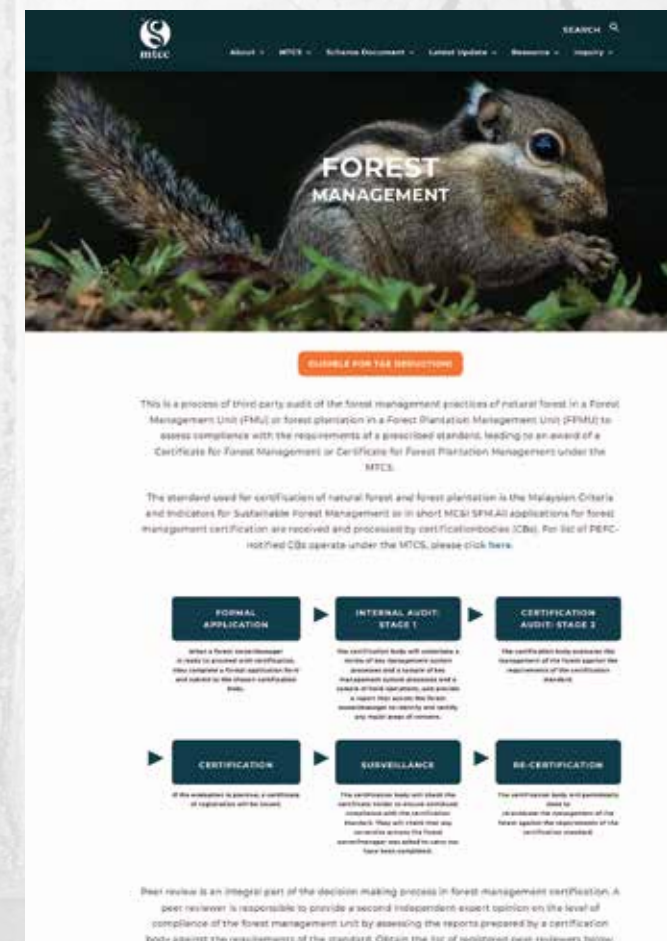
mtcc

SEARCH

About MTCS Scheme Document Latest Update Resource Inquiry

FOREST
MANAGEMENT

ELIGIBLE FOR TAX DEDUCTION!

This is a process of third-party audit of the forest management practices of natural forest in a Forest Management Unit (FMU) or forest plantation in a Forest Plantation Management Unit (FPMU) to assess compliance with the requirements of a prescribed standard, leading to an award of a Certificate for Forest Management or Certificate for Forest Plantation Management under the MTCS.

The standard used for certification of natural forest and forest plantation is the Malaysian Criteria and Indicators for Sustainable Forest Management or in short MC&I SFM.All applications for forest management certification are received and processed by certificationbodies (CBs). For list of PEFC-notified CBs operate under the MTCS, please click here.

FORMAL APPLICATION

INTERNAL AUDIT: STAGE 1

CERTIFICATION AUDIT: STAGE 2

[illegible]

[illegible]

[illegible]

CERTIFICATION

SURVEILLANCE

RE-CERTIFICATION

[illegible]

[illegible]

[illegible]

Peer review is an integral part of the decision making process in forest management certification. A peer reviewer is responsible to provide a second independent expert opinion on the level of compliance of the forest management unit by assessing the reports prepared by a certification body against the requirements of the standard. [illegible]